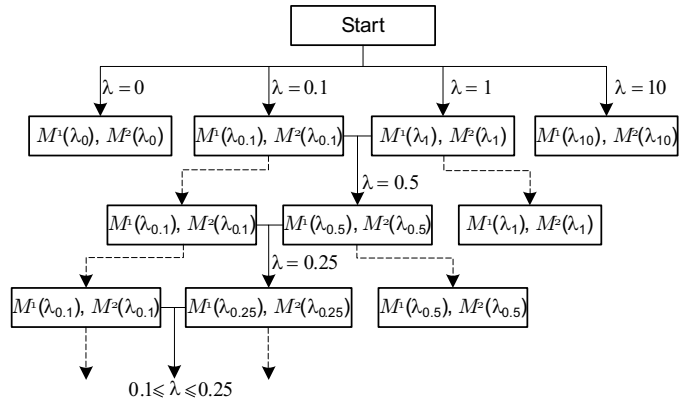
Start

$\lambda = 0$

$\lambda = 0.1$

$\lambda = 1$

$\lambda = 10$

$M^1(\lambda_0)$, $M^2(\lambda_0)$

$M^1(\lambda_{0.1})$, $M^2(\lambda_{0.1})$

$M^1(\lambda_1)$, $M^2(\lambda_1)$

$M^1(\lambda_{10})$, $M^2(\lambda_{10})$

$\lambda = 0.5$

$M^1(\lambda_{0.1})$, $M^2(\lambda_{0.1})$

$M^1(\lambda_{0.5})$, $M^2(\lambda_{0.5})$

$M^1(\lambda_1)$, $M^2(\lambda_1)$

$\lambda = 0.25$

$M^1(\lambda_{0.1})$, $M^2(\lambda_{0.1})$

$M^1(\lambda_{0.25})$, $M^2(\lambda_{0.25})$

$M^1(\lambda_{0.5})$, $M^2(\lambda_{0.5})$

$0.1 \leqslant \lambda \leqslant 0.25$